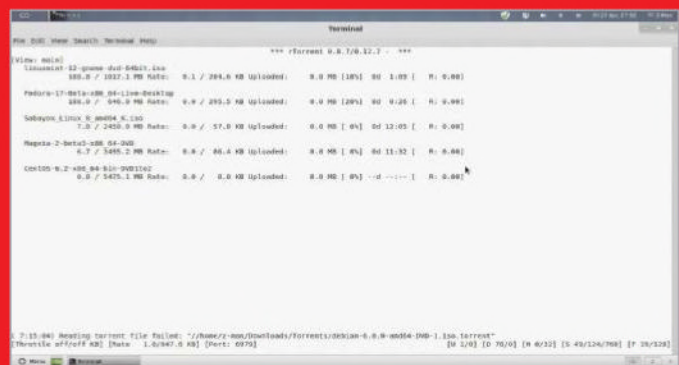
Terminal

File Edit View Search Terminal Help

*** rTorrent 0.8.7/0.12.7 - ***

[View: main]

linuxmint-12-gnome-dvd-64bit.iso
185.0 / 1027.1 MB Rate: 0.1 / 284.6 KB Uploaded: 0.0 MB [18%] 0d 1:09 [ R: 0.00]

Fedora-17-Beta-x86_64-Live-Desktop
186.0 / 646.0 MB Rate: 0.0 / 295.5 KB Uploaded: 0.0 MB [28%] 0d 0:26 [ R: 0.00]

Sabayon_Linux_9_amd64_K.iso
7.0 / 2450.0 MB Rate: 0.0 / 57.0 KB Uploaded: 0.0 MB [ 0%] 0d 12:05 [ R: 0.00]

Mageia-2-beta3-x86_64-DVD
6.7 / 3495.2 MB Rate: 0.0 / 86.4 KB Uploaded: 0.0 MB [ 0%] 0d 11:32 [ R: 0.00]

CentOS-6.2-x86_64-bin-DVD1to2
0.0 / 5425.1 MB Rate: 0.0 / 0.0 KB Uploaded: 0.0 MB [ 0%] --d --:-- [ R: 0.00]

[ 7:15:06] Reading torrent file failed: "/home/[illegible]/Downloads/Torrents/debian-6.0.0-amd64-DVD-1.iso.torrent"
[Throttle off/off KB] [Rate 1.0/647.6 KB] [Port: 6979] [U 1/0] [D 70/0] [H 0/32] [S 43/124/768] [F 19/128]

Menu